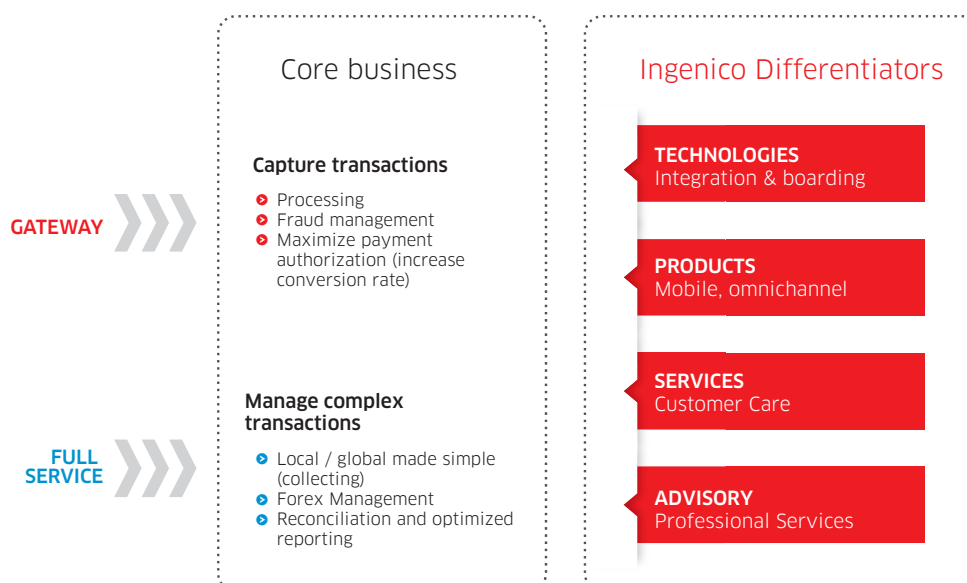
Core business

Ingenico Differentiators

GATEWAY

Capture transactions

- Processing
- Fraud management
- Maximize payment authorization (increase conversion rate)

FULL SERVICE

Manage complex transactions

- Local / global made simple (collecting)
- Forex Management
- Reconciliation and optimized reporting

TECHNOLOGIES
Integration & boarding

PRODUCTS
Mobile, omnichannel

SERVICES
Customer Care

ADVISORY
Professional Services